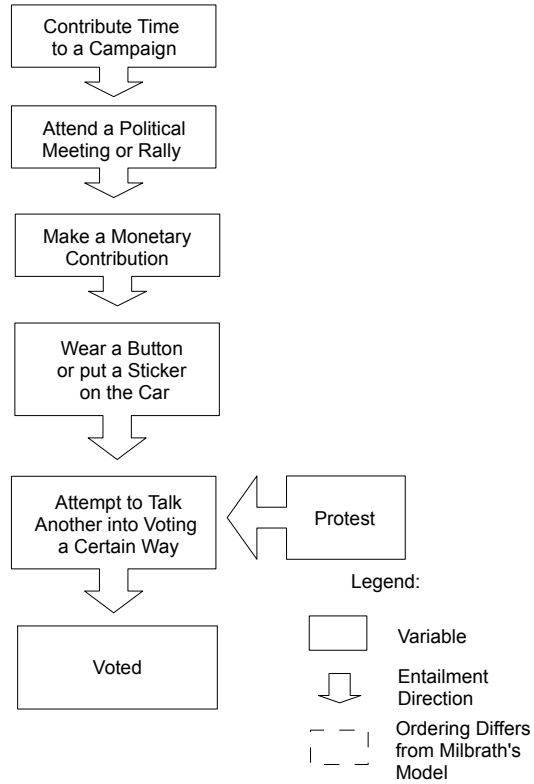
Contribute Time to a Campaign

Attend a Political Meeting or Rally

Make a Monetary Contribution

Wear a Button or put a Sticker on the Car

Attempt to Talk Another into Voting a Certain Way

Protest

Voted

Legend:

Variable

Entailment Direction

Ordering Differs from Milbrath's Model